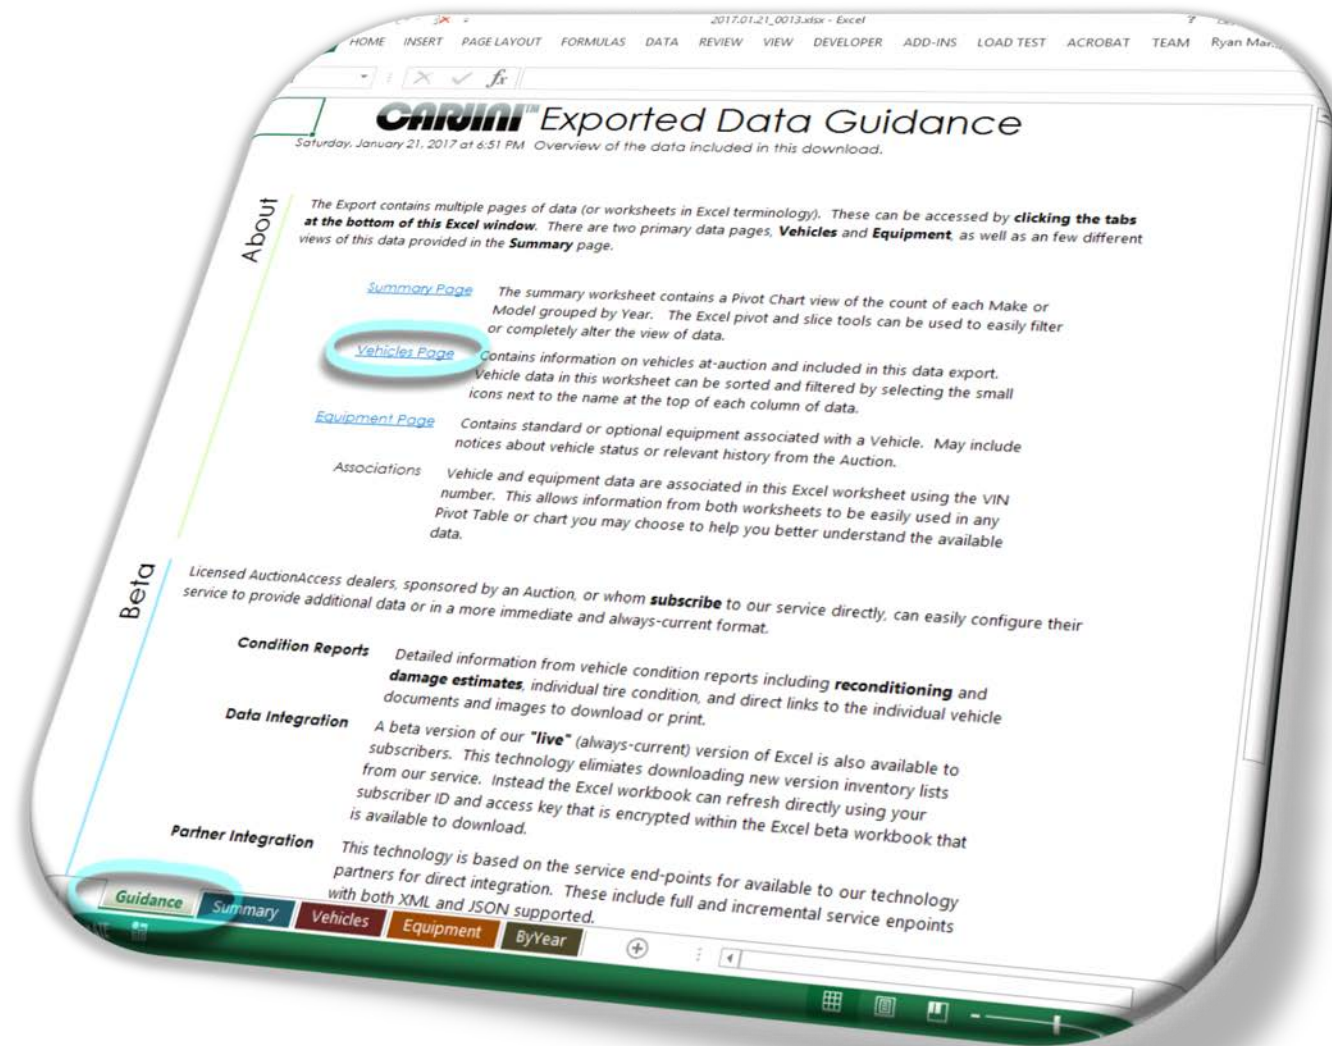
2017.01.21_0013.xlsx - Excel

HOME INSERT PAGE LAYOUT FORMULAS DATA REVIEW VIEW DEVELOPER ADD-INS LOAD TEST ACROBAT TEAM Ryan Ma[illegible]

$f_x$

CARINI™ Exported Data Guidance

Saturday, January 21, 2017 at 6:51 PM Overview of the data included in this download.

About

The Export contains multiple pages of data (or worksheets in Excel terminology). These can be accessed by **clicking the tabs at the bottom of this Excel window**. There are two primary data pages, **Vehicles** and **Equipment**, as well as an few different views of this data provided in the **Summary** page.

Summary Page The summary worksheet contains a Pivot Chart view of the count of each Make or Model grouped by Year. The Excel pivot and slice tools can be used to easily filter or completely alter the view of data.

Vehicles Page Contains information on vehicles at-auction and included in this data export. Vehicle data in this worksheet can be sorted and filtered by selecting the small icons next to the name at the top of each column of data.

Equipment Page Contains standard or optional equipment associated with a Vehicle. May include notices about vehicle status or relevant history from the Auction.

Associations Vehicle and equipment data are associated in this Excel worksheet using the VIN number. This allows information from both worksheets to be easily used in any Pivot Table or chart you may choose to help you better understand the available data.

Beta

Licensed AuctionAccess dealers, sponsored by an Auction, or whom **subscribe** to our service directly, can easily configure their service to provide additional data or in a more immediate and always-current format.

**Condition Reports** Detailed information from vehicle condition reports including **reconditioning** and **damage estimates**, individual tire condition, and direct links to the individual vehicle documents and images to download or print.

**Data Integration** A beta version of our **"live"** (always-current) version of Excel is also available to subscribers. This technology elimiates downloading new version inventory lists from our service. Instead the Excel workbook can refresh directly using your subscriber ID and access key that is encrypted within the Excel beta workbook that is available to download.

**Partner Integration** This technology is based on the service end-points for available to our technology partners for direct integration. These include full and incremental service enpoints with both XML and JSON supported.

Guidance Summary Vehicles Equipment ByYear